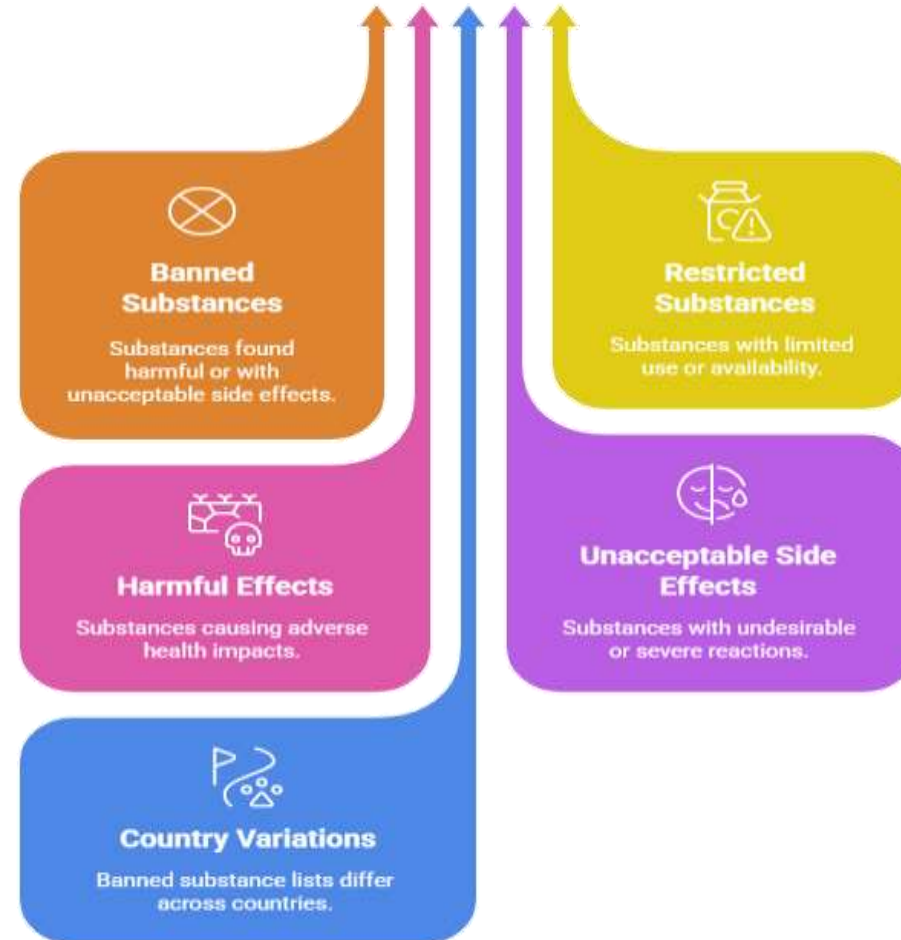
Banned Substances

Substances found harmful or with unacceptable side effects.

Restricted Substances

Substances with limited use or availability.

Harmful Effects

Substances causing adverse health impacts.

Unacceptable Side Effects

Substances with undesirable or severe reactions.

Country Variations

Banned substance lists differ across countries.